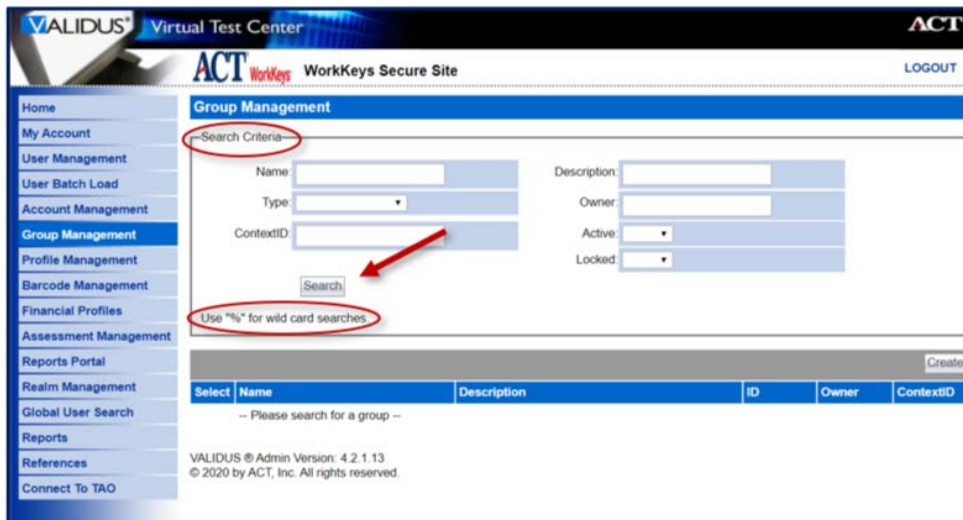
VALIDUS® Virtual Test Center

ACT

ACT WorkKeys WorkKeys Secure Site

LOGOUT

Home
My Account
User Management
User Batch Load
Account Management
Group Management
Profile Management
Barcode Management
Financial Profiles
Assessment Management
Reports Portal
Realm Management
Global User Search
Reports
References
Connect To TAO

Group Management

Search Criteria

Name:

Description:

Type:

Owner:

ContextID:

Active:

Locked:

Search

Use "%" for wild card searches

Create

| Select | Name | Description | ID | Owner | ContextID |
|---|---|---|---|---|---|
| | -- Please search for a group -- | | | | |

VALIDUS ® Admin Version: 4.2.1.13
© 2020 by ACT, Inc. All rights reserved.